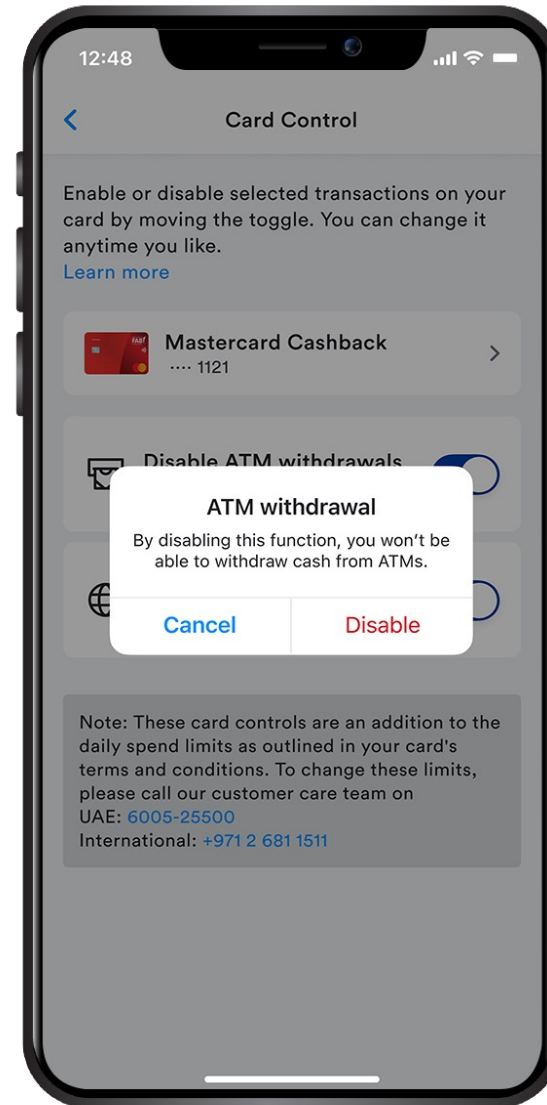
12:48

<

Card Control

Enable or disable selected transactions on your card by moving the toggle. You can change it anytime you like.
Learn more

FAB

Mastercard Cashback
···· 1121

>

Disable ATM withdrawals

ATM withdrawal

By disabling this function, you won't be able to withdraw cash from ATMs.

Cancel

Disable

Note: These card controls are an addition to the daily spend limits as outlined in your card's terms and conditions. To change these limits, please call our customer care team on
UAE: 6005-25500
International: +971 2 681 1511